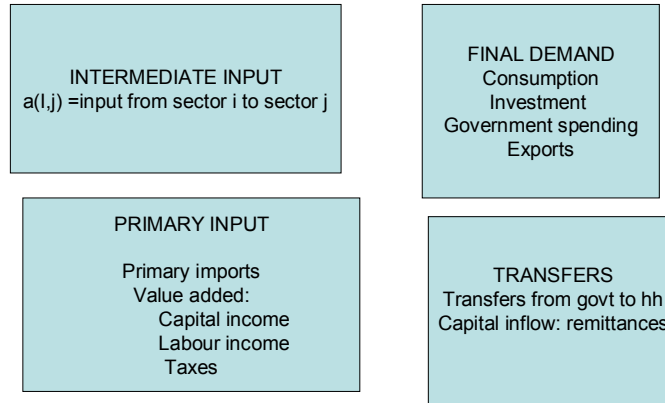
INTERMEDIATE INPUT
a(I,j) =input from sector i to sector j

FINAL DEMAND
Consumption
Investment
Government spending
Exports

PRIMARY INPUT

Primary imports
Value added:
Capital income
Labour income
Taxes

TRANSFERS
Transfers from govt to hh
Capital inflow: remittances